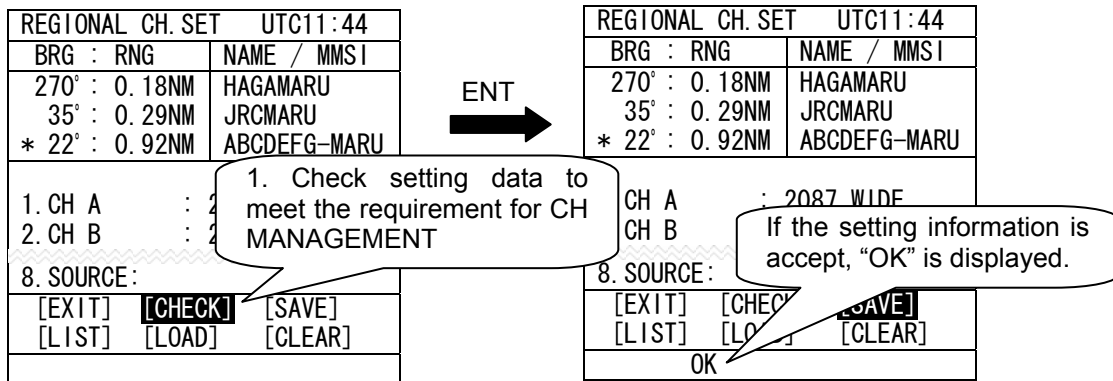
REGIONAL CH.SET UTC11:44

| BRG : RNG | NAME / MMSI |
|---|---|
| 270° : 0.18NM | HAGAMARU |
| 35° : 0.29NM | JRCMARU |
| ∗ 22° : 0.92NM | ABCDEFG-MARU |

1.CH A : 2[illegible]
2.CH B : 2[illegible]

8.SOURCE:

[EXIT] [CHECK] [SAVE]
[LIST] [LOAD] [CLEAR]

1. Check setting data to meet the requirement for CH MANAGEMENT

ENT

REGIONAL CH.SET UTC11:44

| BRG : RNG | NAME / MMSI |
|---|---|
| 270° : 0.18NM | HAGAMARU |
| 35° : 0.29NM | JRCMARU |
| ∗ 22° : 0.92NM | ABCDEFG-MARU |

CH A : 2087 WIDE
CH B

8.SOURCE:

[EXIT] [CHEC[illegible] [SAVE]
[LIST] [LO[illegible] [CLEAR]

OK

If the setting information is accept, "OK" is displayed.